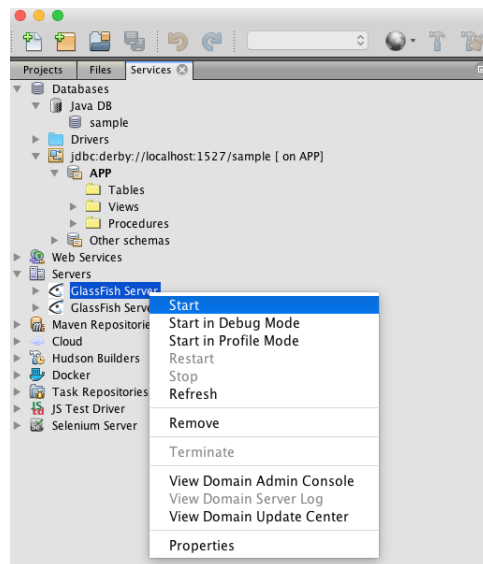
Projects Files Services

Databases
Java DB
sample
Drivers
jdbc:derby://localhost:1527/sample [ on APP]
APP
Tables
Views
Procedures
Other schemas
Web Services
Servers
GlassFish Server
GlassFish Serve
Maven Repositorie
Cloud
Hudson Builders
Docker
Task Repositories
JS Test Driver
Selenium Server

Start
Start in Debug Mode
Start in Profile Mode
Restart
Stop
Refresh
Remove
Terminate
View Domain Admin Console
View Domain Server Log
View Domain Update Center
Properties